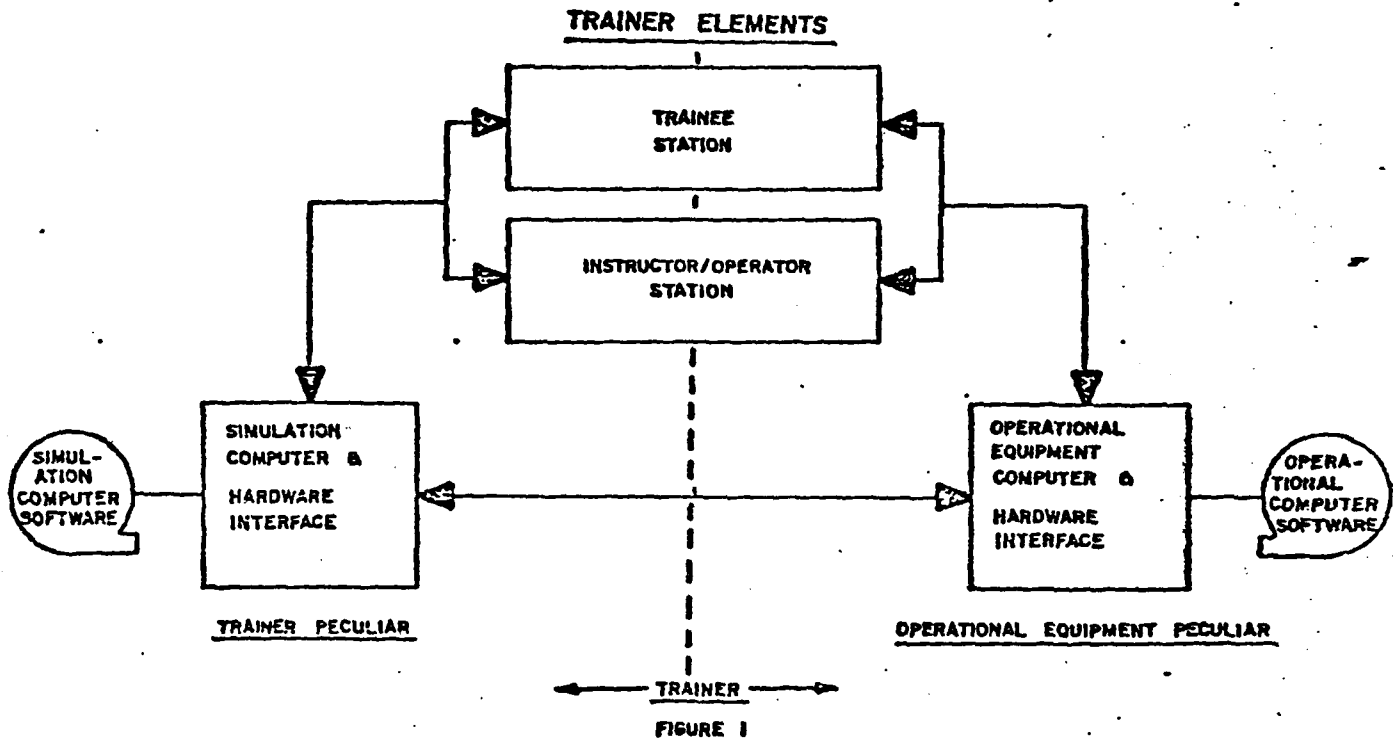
TRAINER ELEMENTS

TRAINEE STATION

INSTRUCTOR/OPERATOR STATION

SIMUL-ATION COMPUTER SOFTWARE

SIMULATION COMPUTER &

HARDWARE INTERFACE

OPERATIONAL EQUIPMENT COMPUTER &

HARDWARE INTERFACE

OPERA-TIONAL COMPUTER SOFTWARE

TRAINER PECULIAR

OPERATIONAL EQUIPMENT PECULIAR

TRAINER

FIGURE 1